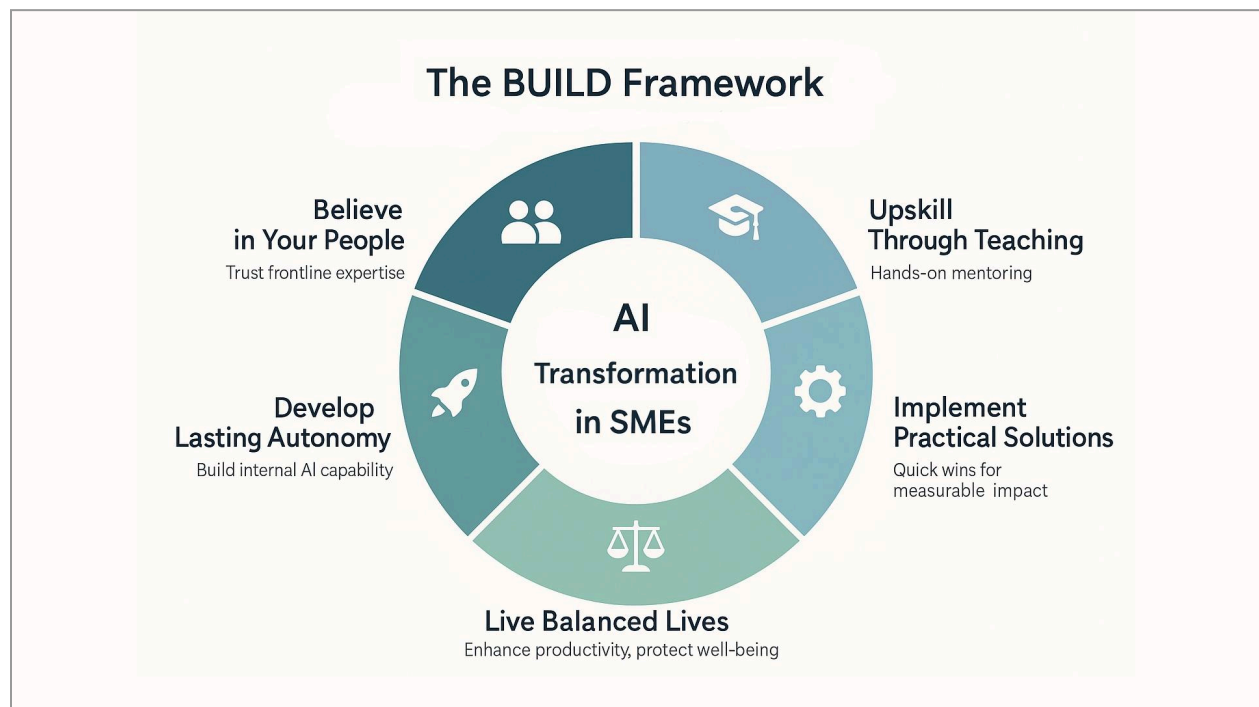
The BUILD Framework

Believe in Your People
Trust frontline expertise

Upskill Through Teaching
Hands-on mentoring

AI Transformation in SMEs

Develop Lasting Autonomy
Build internal AI capability

Implement Practical Solutions
Quick wins for measurable impact

Live Balanced Lives
Enhance productivity, protect well-being